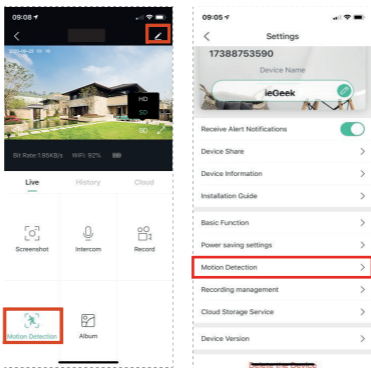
09:08

2020-10-20 10:20:45

HD

SD

Bit Rate:1.95KB/s

WiFi: 92%

Live

History

Cloud

Screenshot

Intercom

Record

Motion Detection

Album

09:05

Settings

17388753590

Device Name

ieGeek

Receive Alert Notifications

Device Share

Device Information

Installation Guide

Basic Function

Power saving settings

Motion Detection

Recording management

Cloud Storage Service

Device Version

Delete the Device